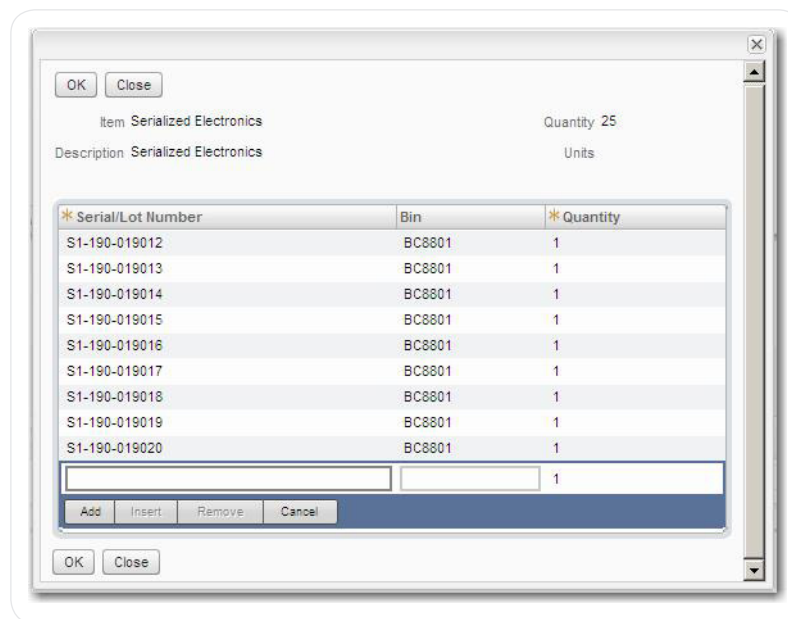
OK Close

Item Serialized Electronics

Quantity 25

Description Serialized Electronics

Units

| * Serial/Lot Number | Bin | * Quantity |
|---|---|---|
| S1-190-019012 | BC8801 | 1 |
| S1-190-019013 | BC8801 | 1 |
| S1-190-019014 | BC8801 | 1 |
| S1-190-019015 | BC8801 | 1 |
| S1-190-019016 | BC8801 | 1 |
| S1-190-019017 | BC8801 | 1 |
| S1-190-019018 | BC8801 | 1 |
| S1-190-019019 | BC8801 | 1 |
| S1-190-019020 | BC8801 | 1 |
| | | 1 |

Add Insert Remove Cancel

OK Close